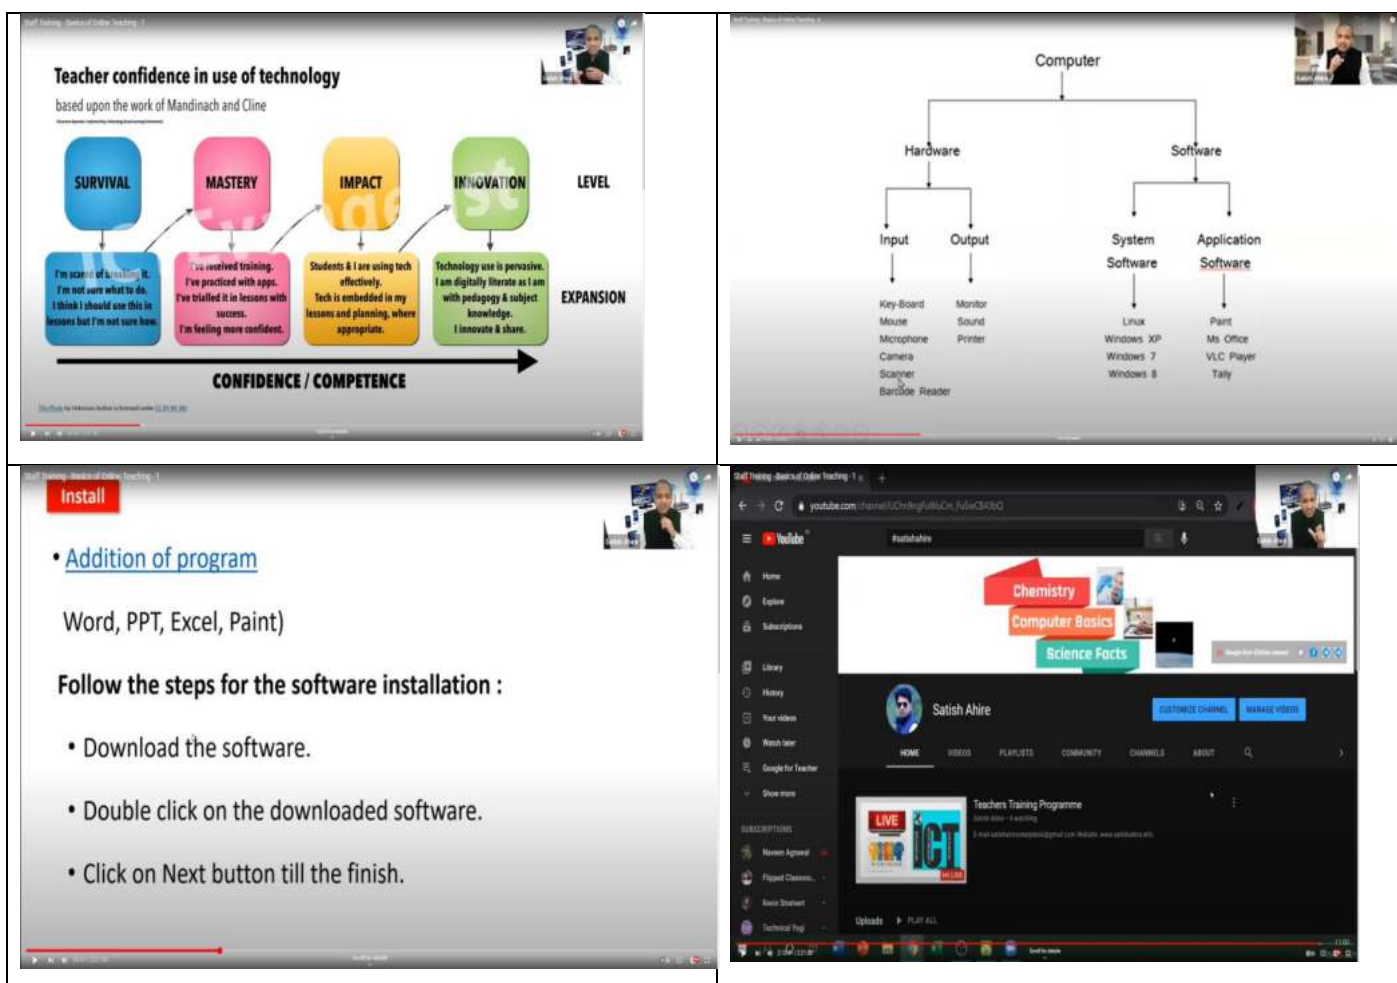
Staff Training - Basics of Online Teaching - 1

Teacher confidence in use of technology

based upon the work of Mandinach and Cline

| SURVIVAL | MASTERY | IMPACT | INNOVATION | LEVEL |
|---|---|---|---|---|
| I'm scared of breaking it. I'm not sure what to do. I think I should use this in lessons but I'm not sure how. | I've received training. I've practiced with apps. I've trialled it in lessons with success. I'm feeling more confident. | Students & I are using tech effectively. Tech is embedded in my lessons and planning, where appropriate. | Technology use is pervasive. I am digitally literate as I am with pedagogy & subject knowledge. I innovate & share. | EXPANSION |

CONFIDENCE / COMPETENCE

Computer

Hardware

Software

Input

Output

System Software

Application Software

Key-Board
Mouse
Microphone
Camera
Scanner
Barcode Reader

Monitor
Sound
Printer

Linux
Windows XP
Windows 7
Windows 8

Paint
Ms Office
VLC Player
Tally

Staff Training - Basics of Online Teaching - 1

Install

• Addition of program

Word, PPT, Excel, Paint)

Follow the steps for the software installation :

• Download the software.

• Double click on the downloaded software.

• Click on Next button till the finish.

Staff Training - Basics of Online Teaching - 1

youtube.com/channel/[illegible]

YouTube

#satishahire

Home
Explore
Subscriptions
Library
History
Your videos
Watch later
Google for Teacher
Show more

SUBSCRIPTIONS
Naveen Agrawal
Flipped Classroo...
Kevin Stratvert
Technical Yogi

Chemistry
Computer Basics
Science Facts

Satish Ahire

CUSTOMIZE CHANNEL
MANAGE VIDEOS

HOME
VIDEOS
PLAYLISTS
COMMUNITY
CHANNELS
ABOUT

LIVE
ICT

Teachers Training Programme

Uploads
PLAY ALL